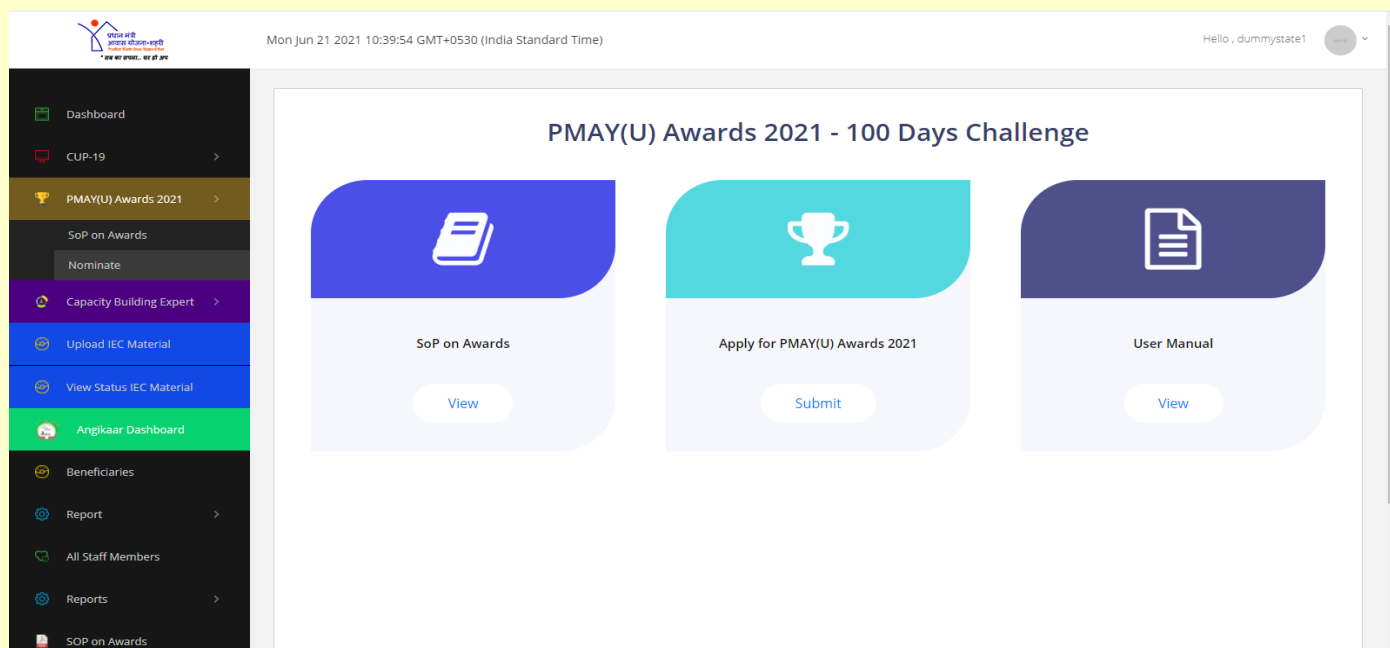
प्रधान मंत्री आवास योजना-शहरी
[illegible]

Mon Jun 21 2021 10:39:54 GMT+0530 (India Standard Time)

Hello , dummystate1

Dashboard
CUP-19
PMAY(U) Awards 2021
SoP on Awards
Nominate
Capacity Building Expert
Upload IEC Material
View Status IEC Material
Angikaar Dashboard
Beneficiaries
Report
All Staff Members
Reports
SOP on Awards

PMAY(U) Awards 2021 - 100 Days Challenge

SoP on Awards
View

Apply for PMAY(U) Awards 2021
Submit

User Manual
View